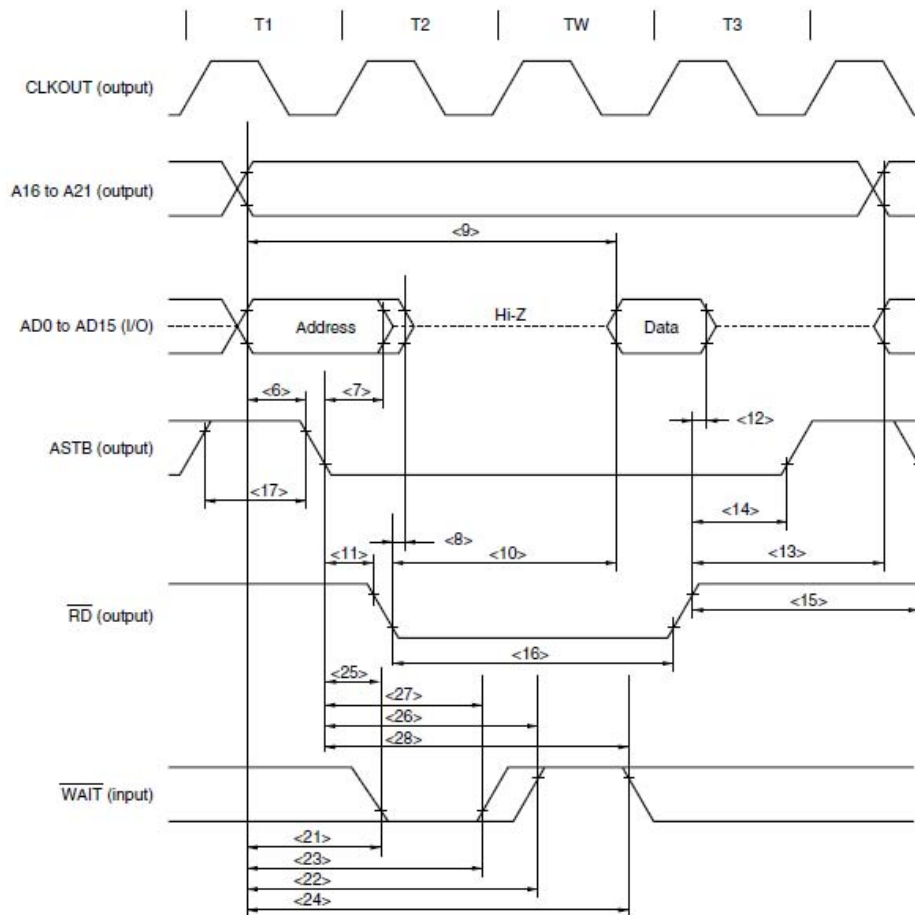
T1
T2
TW
T3

CLKOUT (output)

A16 to A21 (output)

<9>

AD0 to AD15 (I/O)
Address
Hi-Z
Data

<6>
<7>
<12>

ASTB (output)

<17>
<14>
<8>
<11>
<10>
<13>

$\overline{RD}$ (output)

<15>
<16>
<25>
<27>
<26>
<28>

$\overline{WAIT}$ (input)

<21>
<23>
<22>
<24>